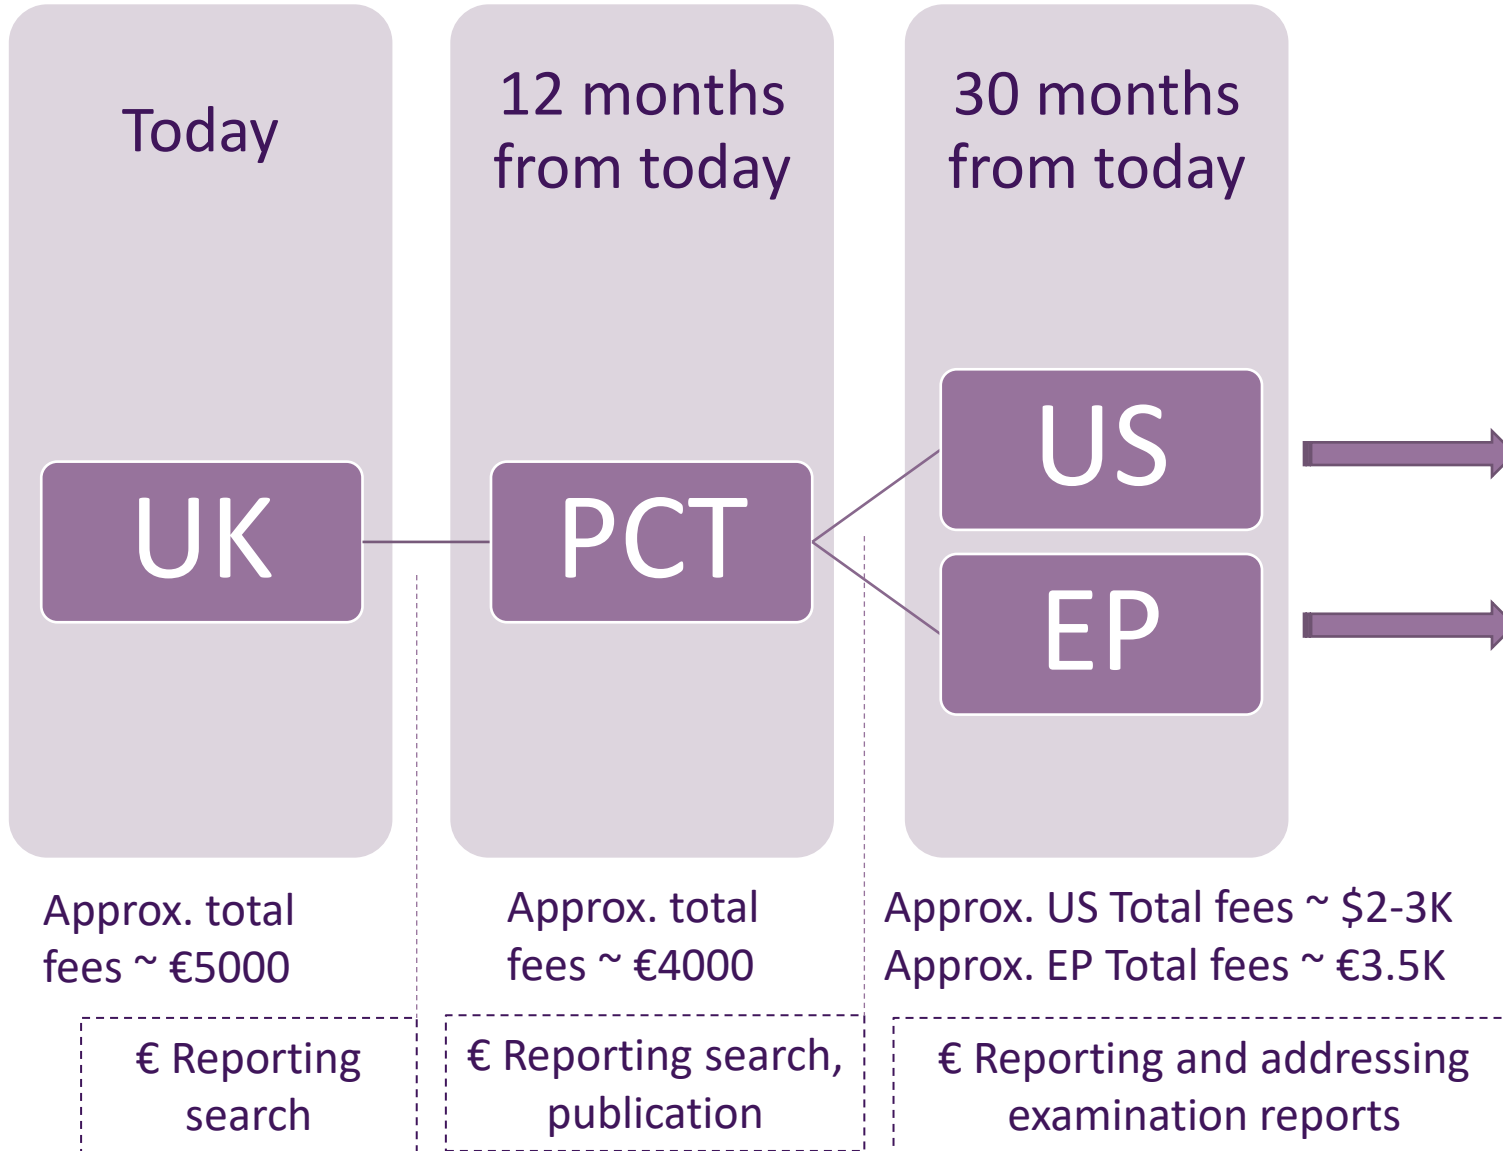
Today

12 months from today

30 months from today

UK

PCT

US

EP

Approx. total fees ~ €5000

Approx. total fees ~ €4000

Approx. US Total fees ~ $2-3K
Approx. EP Total fees ~ €3.5K

€ Reporting search

€ Reporting search, publication

€ Reporting and addressing examination reports